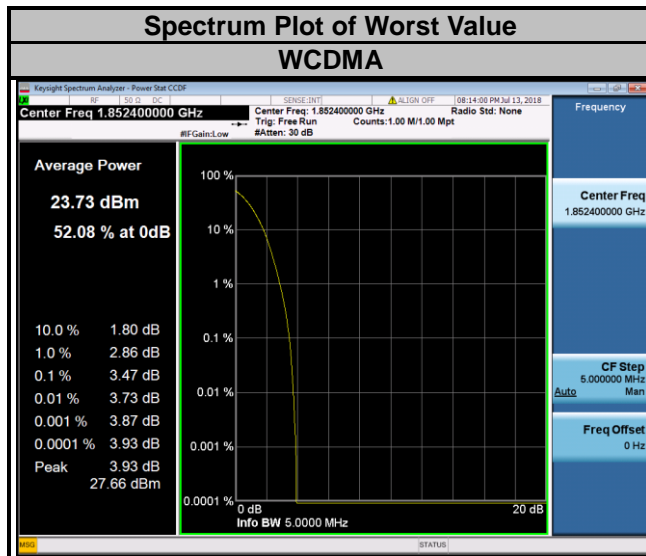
Spectrum Plot of Worst Value

WCDMA

Keysight Spectrum Analyzer - Power Stat CCDF

RF 50 Ω DC SENSE:INT ALIGN OFF 08:14:00 PM Jul 13, 2018

Center Freq 1.852400000 GHz

Center Freq: 1.852400000 GHz
Trig: Free Run Counts:1.00 M/1.00 Mpt
#IFGain:Low #Atten: 30 dB

Radio Std: None

Frequency

Average Power

23.73 dBm

52.08 % at 0dB

| | |
|---|---|
| 10.0 % | 1.80 dB |
| 1.0 % | 2.86 dB |
| 0.1 % | 3.47 dB |
| 0.01 % | 3.73 dB |
| 0.001 % | 3.87 dB |
| 0.0001 % | 3.93 dB |
| Peak | 3.93 dB 27.66 dBm |

100 %
10 %
1 %
0.1 %
0.01 %
0.001 %
0.0001 %
0 dB
20 dB
Info BW 5.0000 MHz

Center Freq
1.852400000 GHz

CF Step
5.000000 MHz
Auto Man

Freq Offset
0 Hz

MSG

STATUS